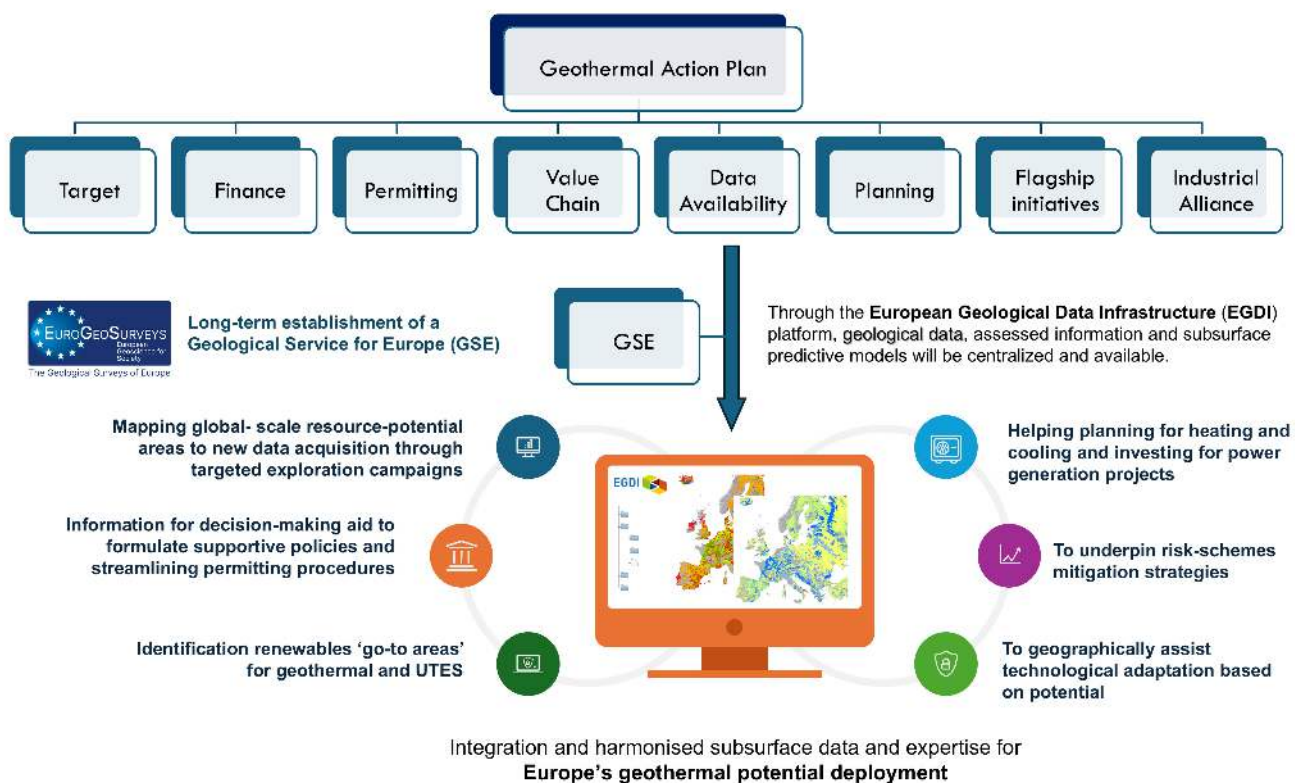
Geothermal Action Plan

Target

Finance

Permitting

Value Chain

Data Availability

Planning

Flagship initiatives

Industrial Alliance

EuroGeoSurveys

The Geological Surveys of Europe

Long-term establishment of a Geological Service for Europe (GSE)

GSE

Through the European Geological Data Infrastructure (EGDI) platform, geological data, assessed information and subsurface predictive models will be centralized and available.

Mapping global- scale resource-potential areas to new data acquisition through targeted exploration campaigns

Information for decision-making aid to formulate supportive policies and streamlining permitting procedures

Identification renewables 'go-to areas' for geothermal and UTES

EGDI

Helping planning for heating and cooling and investing for power generation projects

To underpin risk-schemes mitigation strategies

To geographically assist technological adaptation based on potential

Integration and harmonised subsurface data and expertise for
Europe's geothermal potential deployment